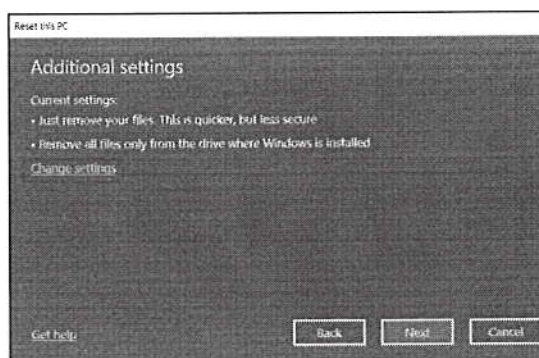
Reset this PC

Additional settings

Current settings:

• Just remove your files. This is quicker, but less secure

• Remove all files only from the drive where Windows is installed

Change settings

Get help

Back

Next

Cancel